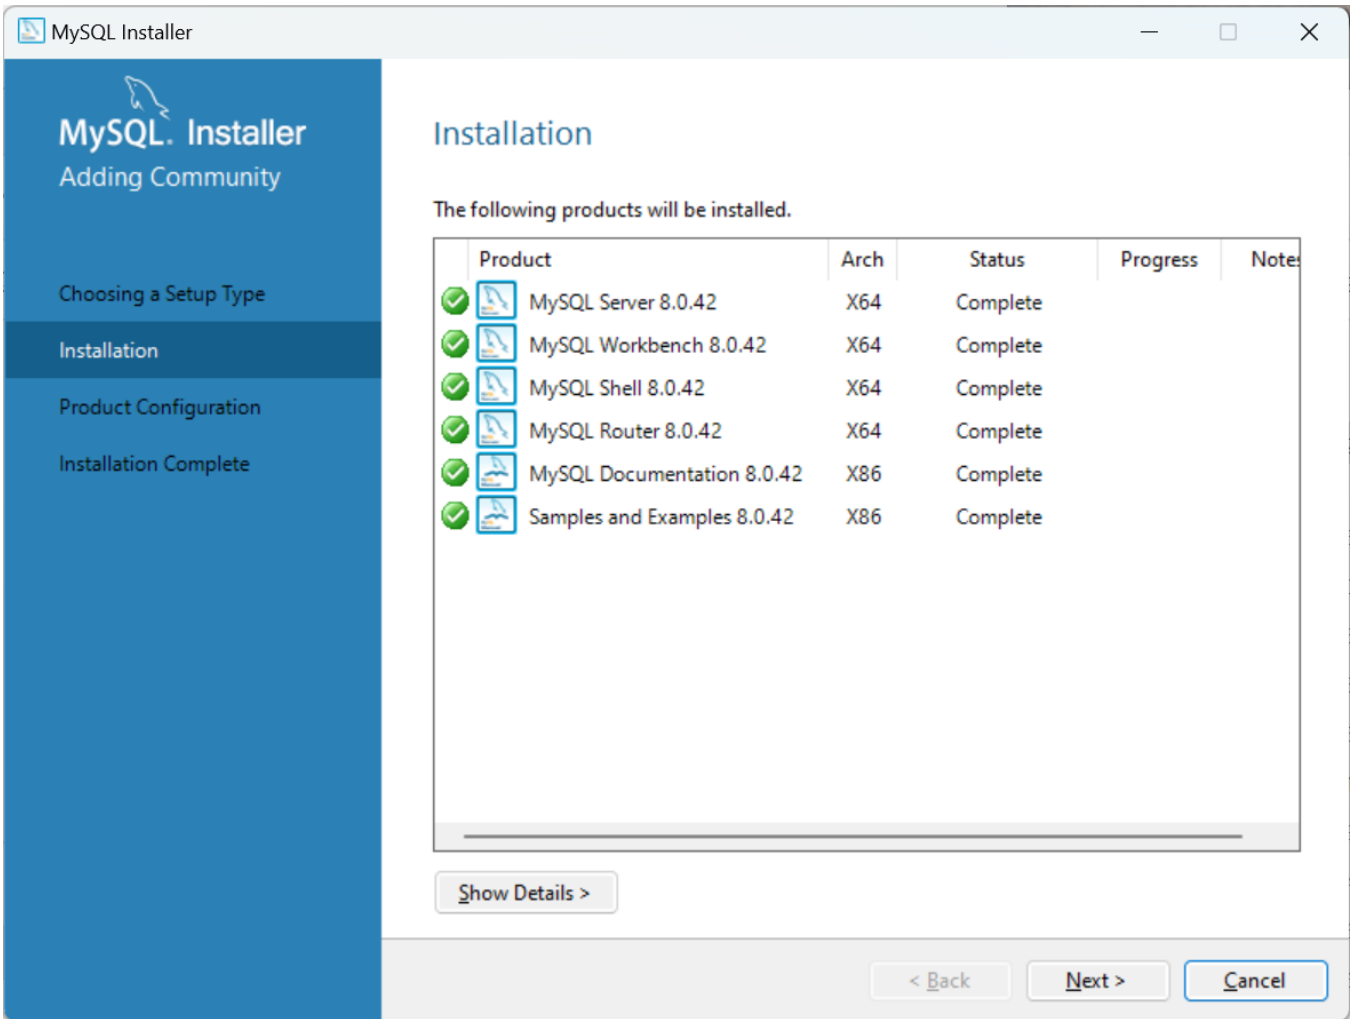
MySQL Installer

MySQL. Installer
Adding Community

Choosing a Setup Type
Installation
Product Configuration
Installation Complete

Installation

The following products will be installed.

| Product | Arch | Status | Progress | Note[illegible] |
|---|---|---|---|---|
| MySQL Server 8.0.42 | X64 | Complete | | |
| MySQL Workbench 8.0.42 | X64 | Complete | | |
| MySQL Shell 8.0.42 | X64 | Complete | | |
| MySQL Router 8.0.42 | X64 | Complete | | |
| MySQL Documentation 8.0.42 | X86 | Complete | | |
| Samples and Examples 8.0.42 | X86 | Complete | | |

Show Details >

< Back
Next >
Cancel